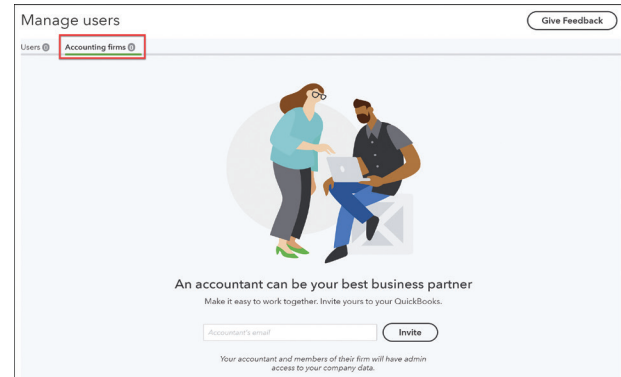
Manage users

Give Feedback

Users 0 Accounting firms 0

An accountant can be your best business partner

Make it easy to work together. Invite yours to your QuickBooks.

Accountant's email

Invite

Your accountant and members of their firm will have admin access to your company data.